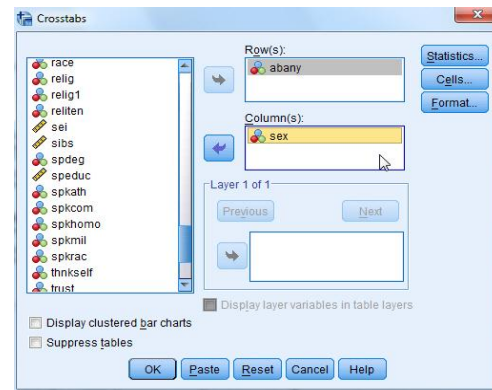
Crosstabs

race
relig
relig1
reliten
sei
sibs
spdeg
speduc
spkath
spkcom
spkhomo
spkmil
spkrac
thnkself
trust

Row(s):
abany

Column(s):
sex

Layer 1 of 1
Previous
Next

Display layer variables in table layers

Statistics...
Cells...
Format...

Display clustered bar charts
Suppress tables

OK
Paste
Reset
Cancel
Help